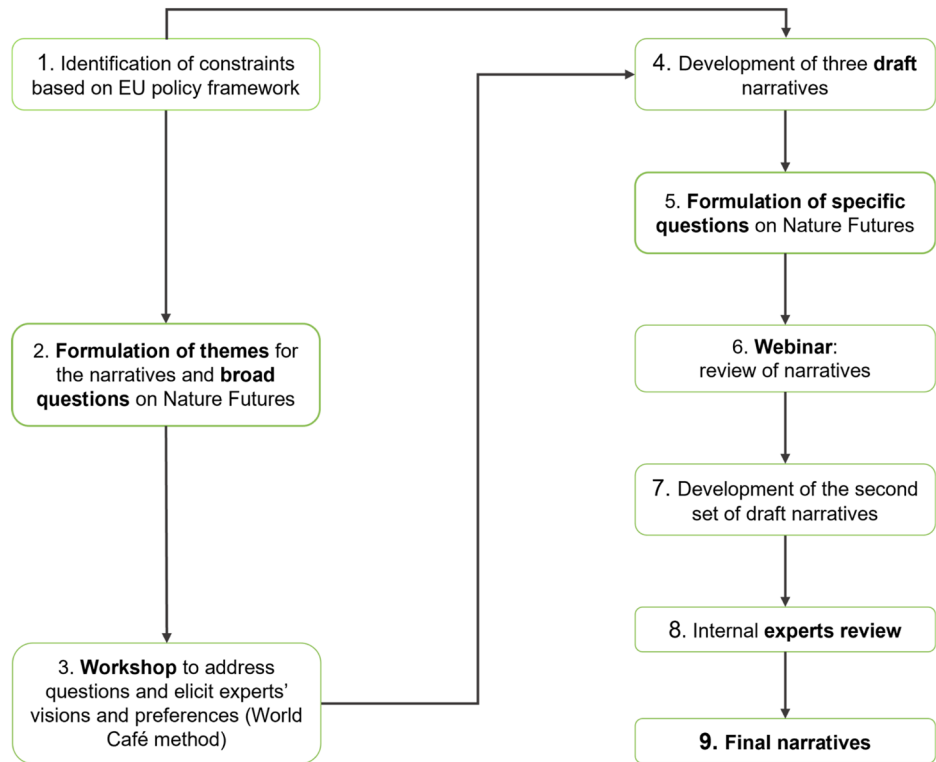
1. Identification of constraints based on EU policy framework

2. **Formulation of themes** for the narratives and **broad questions** on Nature Futures

3. **Workshop** to address questions and elicit experts' visions and preferences (World Café method)

4. Development of three **draft** narratives

5. **Formulation of specific questions** on Nature Futures

6. **Webinar**: review of narratives

7. Development of the second set of draft narratives

8. Internal **experts review**

**9. Final narratives**